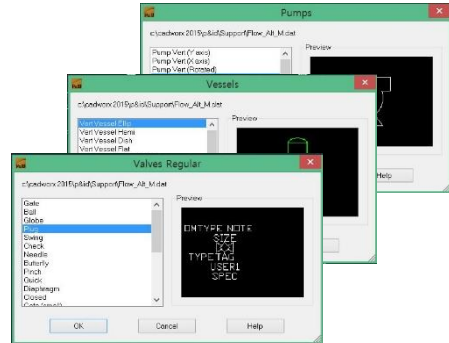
Pumps

c:\cadworx 2015\p&id\Support\Flow_Alt_M.dat

Pump Vert (Y axis)
Pump Vert (X axis)
Pump Vert (Rotated)

Preview

Vessels

c:\cadworx 2015\p&id\Support\Flow_Alt_M.dat

Vert Vessel Ellip
Vert Vessel Hemi
Vert Vessel Dish
Vert Vessel Flat

Preview

Help

Valves Regular

c:\cadworx 2015\p&id\Support\Flow_Alt_M.dat

Gate
Ball
Globe
Plug
Swing
Check
Needle
Butterfly
Pinch
Quick
Diaphragm
Closed
Gate (small)

Preview

ONTYPE NOTE
SIZE
[X]
TYPETAG
USER1
SPEC

OK

Cancel

Help